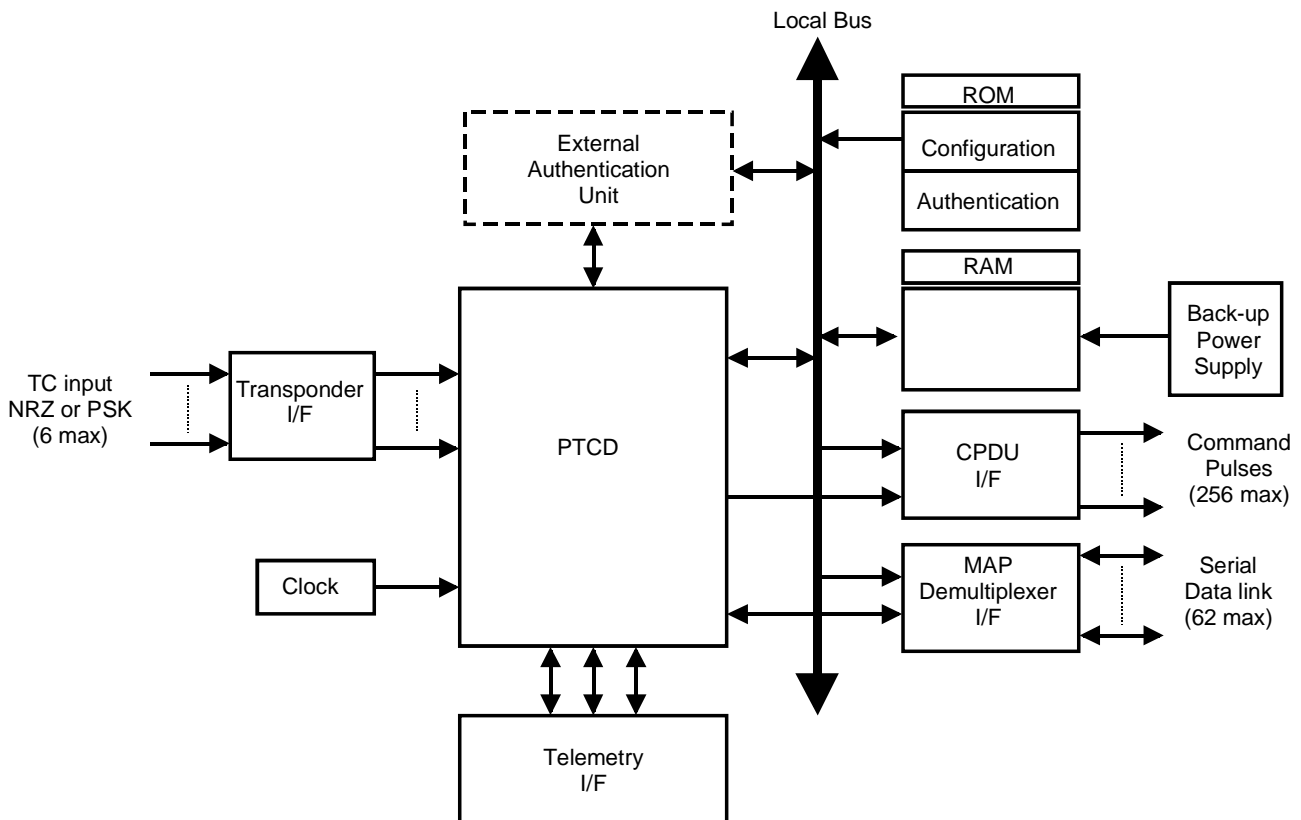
Local Bus

ROM

Configuration

Authentication

External Authentication Unit

RAM

Back-up Power Supply

TC input NRZ or PSK (6 max)

Transponder I/F

PTCD

CPDU I/F

Command Pulses (256 max)

Clock

MAP Demultiplexer I/F

Serial Data link (62 max)

Telemetry I/F